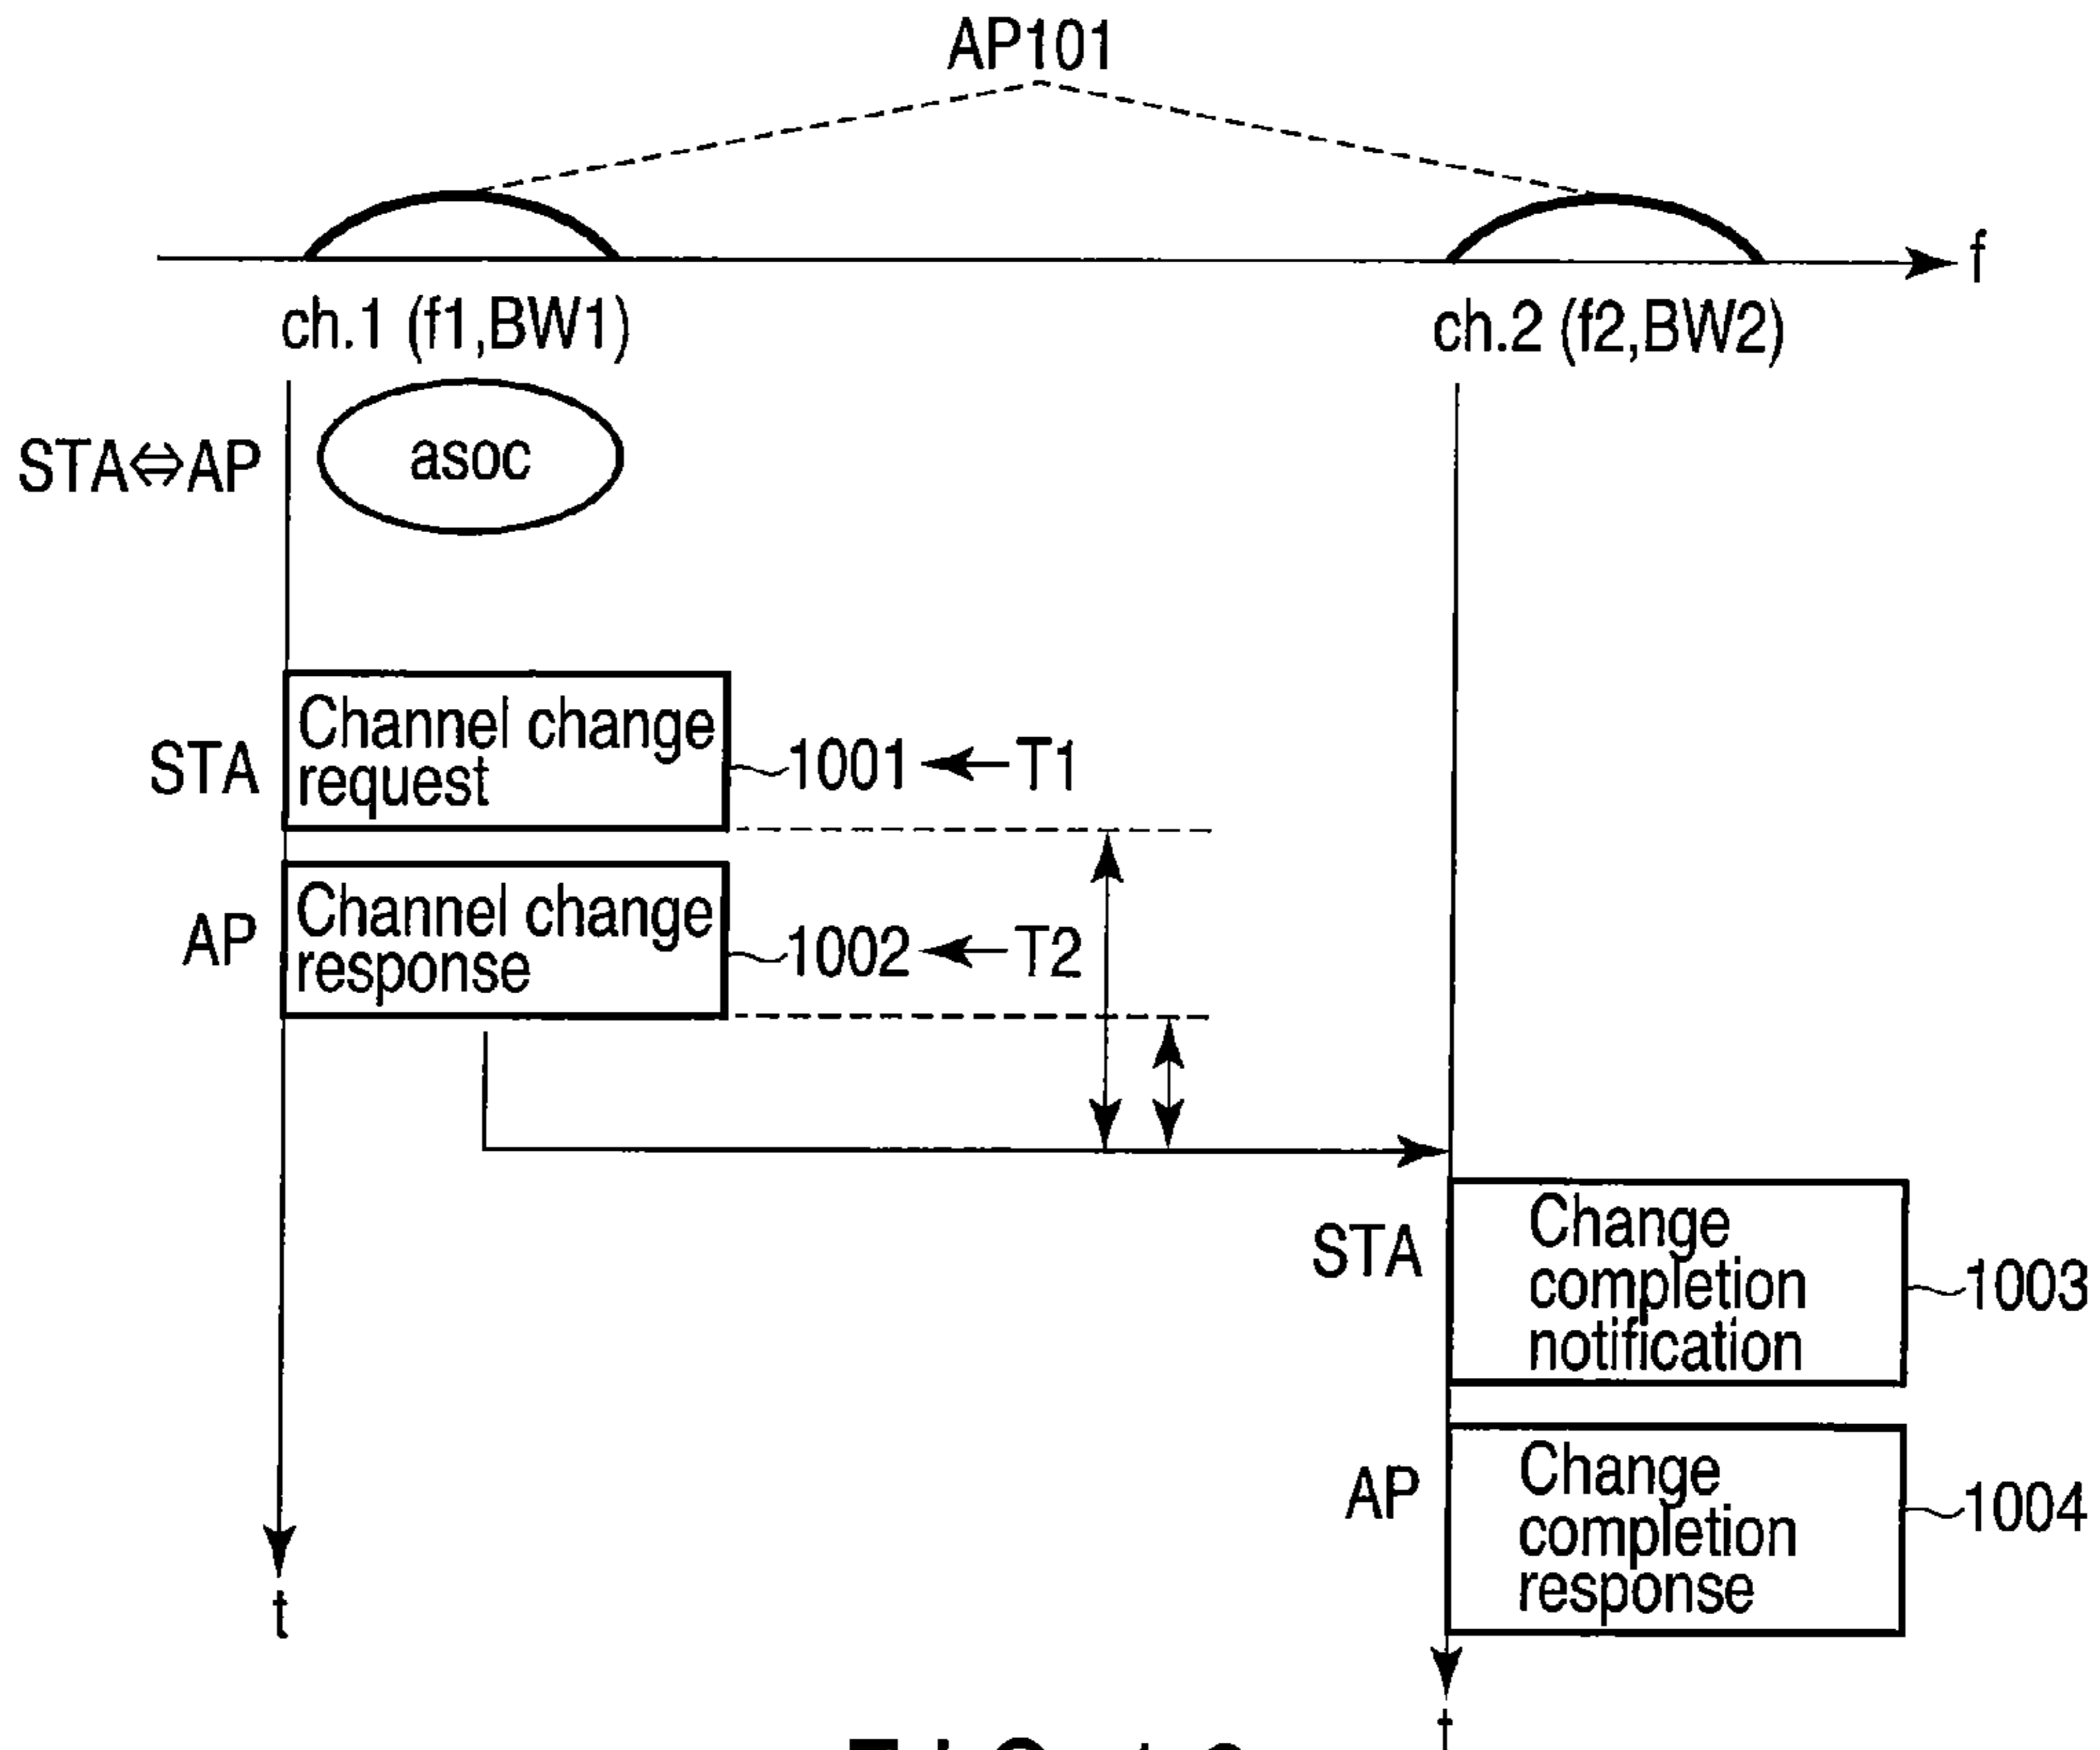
AP101

f

ch.1 (f1,BW1)

ch.2 (f2,BW2)

STA⇔AP

asoc

STA

Channel change request

1001

T1

AP

Channel change response

1002

T2

STA

Change completion notification

1003

AP

Change completion response

1004

t

t

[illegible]